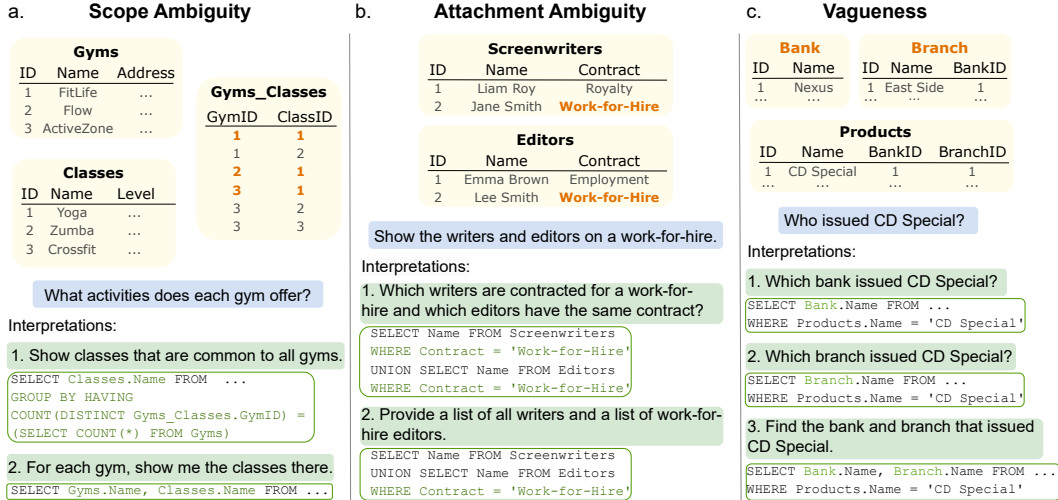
a. **Scope Ambiguity**

**Gyms**

| ID | Name | Address |
|---|---|---|
| 1 | FitLife | ... |
| 2 | Flow | ... |
| 3 | ActiveZone | ... |

**Gyms_Classes**

| GymID | ClassID |
|---|---|
| 1 | 1 |
| 1 | 2 |
| 2 | 1 |
| 3 | 1 |
| 3 | 2 |
| 3 | 3 |

**Classes**

| ID | Name | Level |
|---|---|---|
| 1 | Yoga | ... |
| 2 | Zumba | ... |
| 3 | Crossfit | ... |

What activities does each gym offer?

Interpretations:

1. Show classes that are common to all gyms.

SELECT Classes.Name FROM ...
GROUP BY HAVING
COUNT(DISTINCT Gyms_Classes.GymID) =
(SELECT COUNT(*) FROM Gyms)

2. For each gym, show me the classes there.

SELECT Gyms.Name, Classes.Name FROM ...

b. **Attachment Ambiguity**

**Screenwriters**

| ID | Name | Contract |
|---|---|---|
| 1 | Liam Roy | Royalty |
| 2 | Jane Smith | Work-for-Hire |

**Editors**

| ID | Name | Contract |
|---|---|---|
| 1 | Emma Brown | Employment |
| 2 | Lee Smith | Work-for-Hire |

Show the writers and editors on a work-for-hire.

Interpretations:

1. Which writers are contracted for a work-for-hire and which editors have the same contract?

SELECT Name FROM Screenwriters
WHERE Contract = 'Work-for-Hire'
UNION SELECT Name FROM Editors
WHERE Contract = 'Work-for-Hire'

2. Provide a list of all writers and a list of work-for-hire editors.

SELECT Name FROM Screenwriters
UNION SELECT Name FROM Editors
WHERE Contract = 'Work-for-Hire'

c. **Vagueness**

**Bank**

| ID | Name |
|---|---|
| 1 | Nexus |
| ... | ... |

**Branch**

| ID | Name | BankID |
|---|---|---|
| 1 | East Side | 1 |
| ... | ... | ... |

**Products**

| ID | Name | BankID | BranchID |
|---|---|---|---|
| 1 | CD Special | 1 | 1 |
| ... | ... | ... | ... |

Who issued CD Special?

Interpretations:

1. Which bank issued CD Special?

SELECT Bank.Name FROM ...
WHERE Products.Name = 'CD Special'

2. Which branch issued CD Special?

SELECT Branch.Name FROM ...
WHERE Products.Name = 'CD Special'

3. Find the bank and branch that issued CD Special.

SELECT Bank.Name, Branch.Name FROM ...
WHERE Products.Name = 'CD Special'